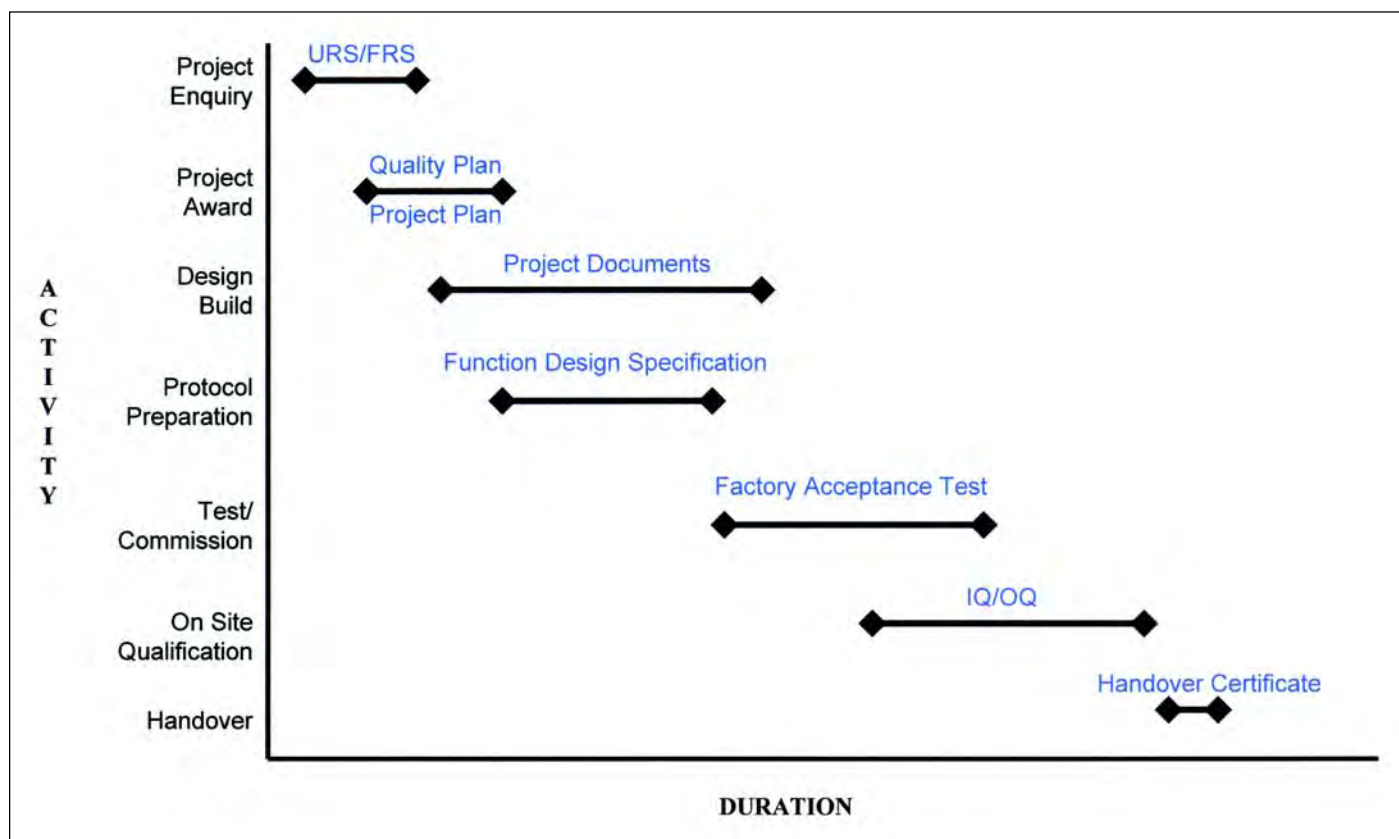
ACTIVITY

Project Enquiry
URS/FRS

Project Award
Quality Plan
Project Plan

Design Build
Project Documents

Protocol Preparation
Function Design Specification

Test/ Commission
Factory Acceptance Test

On Site Qualification
IQ/OQ

Handover
Handover Certificate

DURATION